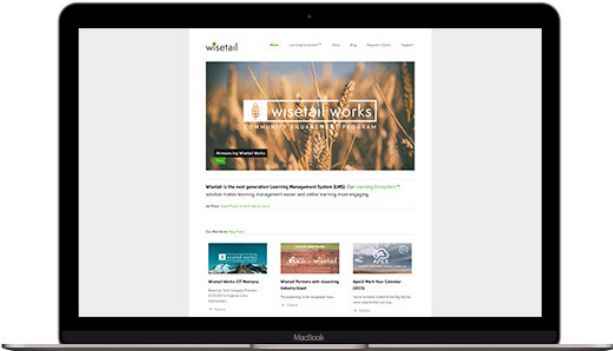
wisetail

News Learning Ecosystem Store Blog Request a Demo Support

wisetail works
COMMUNITY ENGAGEMENT PROGRAM

Announcing Wisetail Works

Wisetail is the next generation Learning Management System (LMS). Our Learning Ecosystem™ solution makes learning management easier and online learning more engaging.

Our Most Recent Blog Posts

wisetail works

Wisetail Works Gift Montana

Wisetail Partners with eLearning Industry Giant

APEX

Apex® Mark Your Calendar (2015)

MacBook